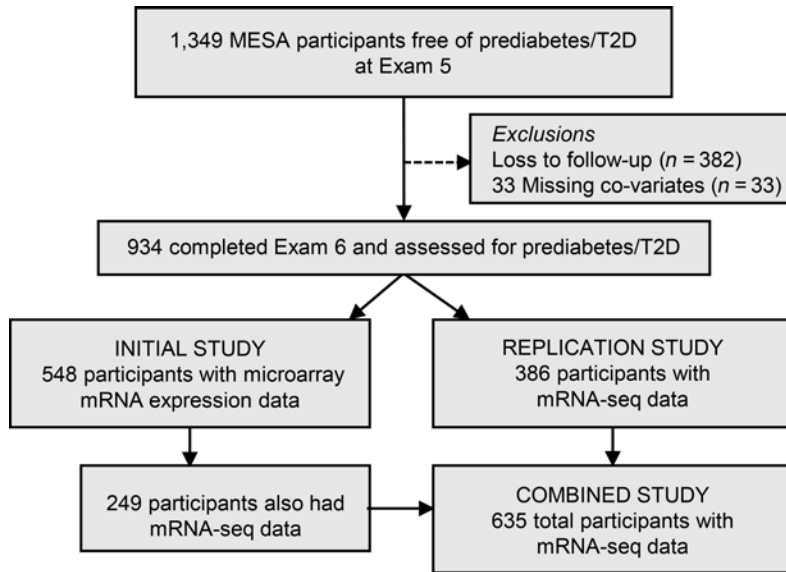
1,349 MESA participants free of prediabetes/T2D at Exam 5

*Exclusions*
Loss to follow-up ($n = 382$)
33 Missing co-variates ($n = 33$)

934 completed Exam 6 and assessed for prediabetes/T2D

INITIAL STUDY
548 participants with microarray mRNA expression data

REPLICATION STUDY
386 participants with mRNA-seq data

249 participants also had mRNA-seq data

COMBINED STUDY
635 total participants with mRNA-seq data